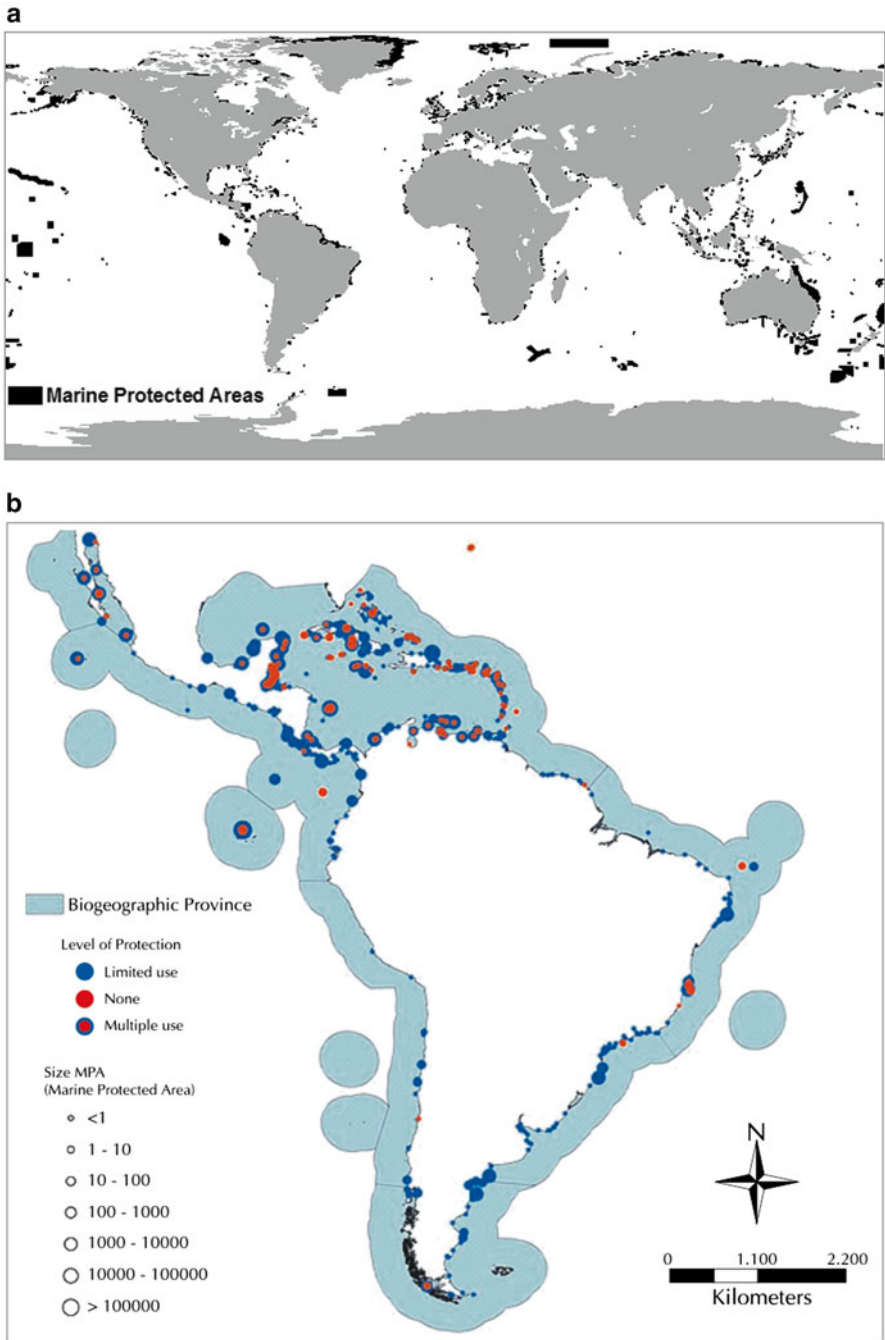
a

Marine Protected Areas

b

Biogeographic Province

Level of Protection

Limited use

None

Multiple use

Size MPA (Marine Protected Area)

<1

1 - 10

10 - 100

100 - 1000

1000 - 10000

10000 - 100000

> 100000

N

0 1.100 2.200

Kilometers